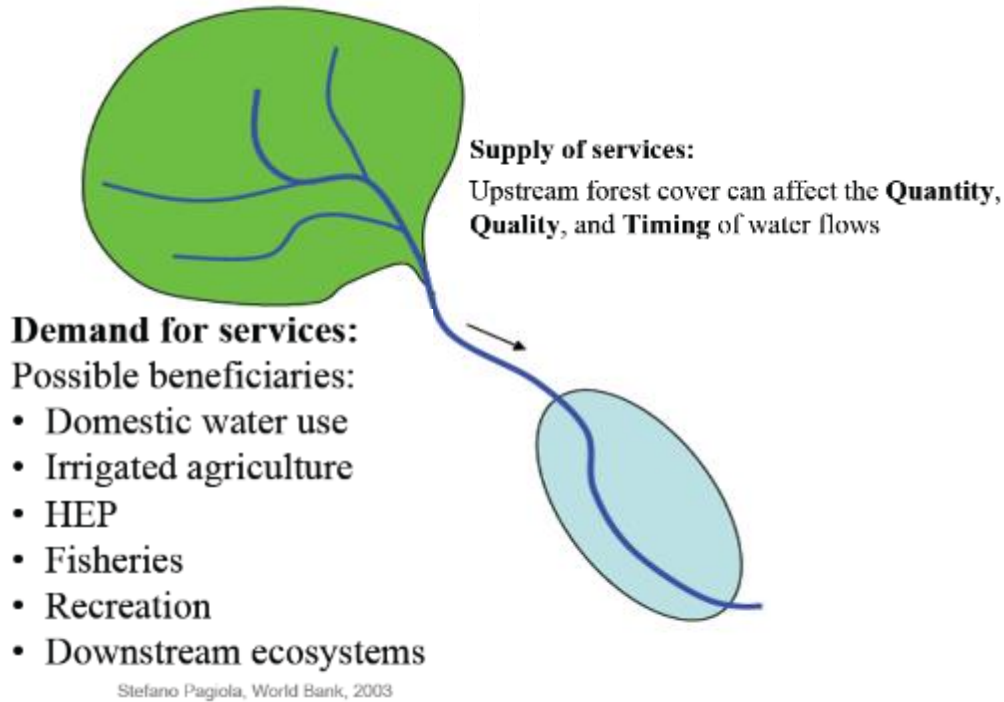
**Supply of services:**
Upstream forest cover can affect the **Quantity**, **Quality**, and **Timing** of water flows

**Demand for services:**
Possible beneficiaries:
• Domestic water use
• Irrigated agriculture
• HEP
• Fisheries
• Recreation
• Downstream ecosystems

Stefano Pagiola, World Bank, 2003